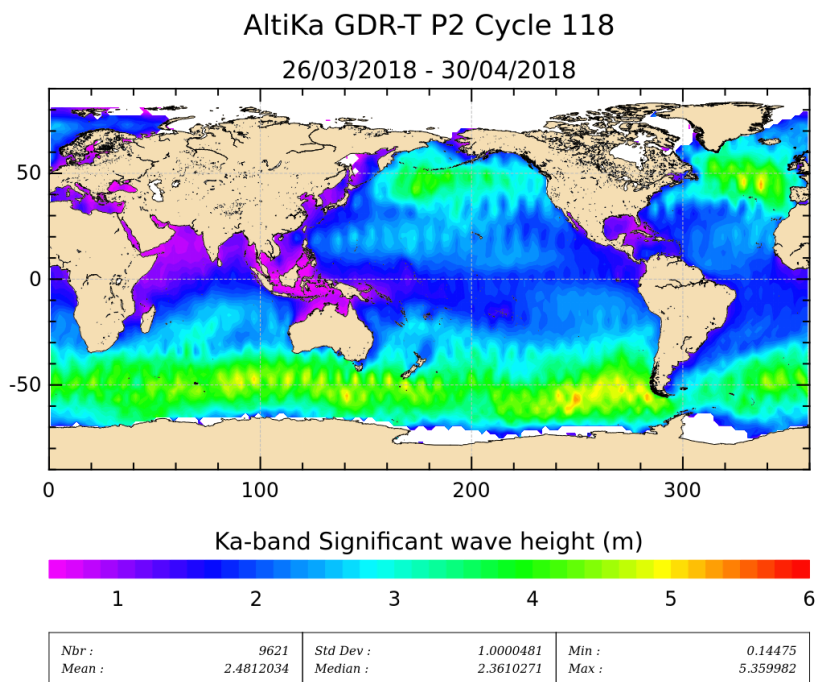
AltiKa GDR-T P2 Cycle 118

26/03/2018 - 30/04/2018

50
0
-50

0
100
200
300

Ka-band Significant wave height (m)

1
2
3
4
5
6

| Nbr : | 9621 | Std Dev : | 1.0000481 | Min : | 0.14475 |
|---|---|---|---|---|---|
| Mean : | 2.4812034 | Median : | 2.3610271 | Max : | 5.359982 |